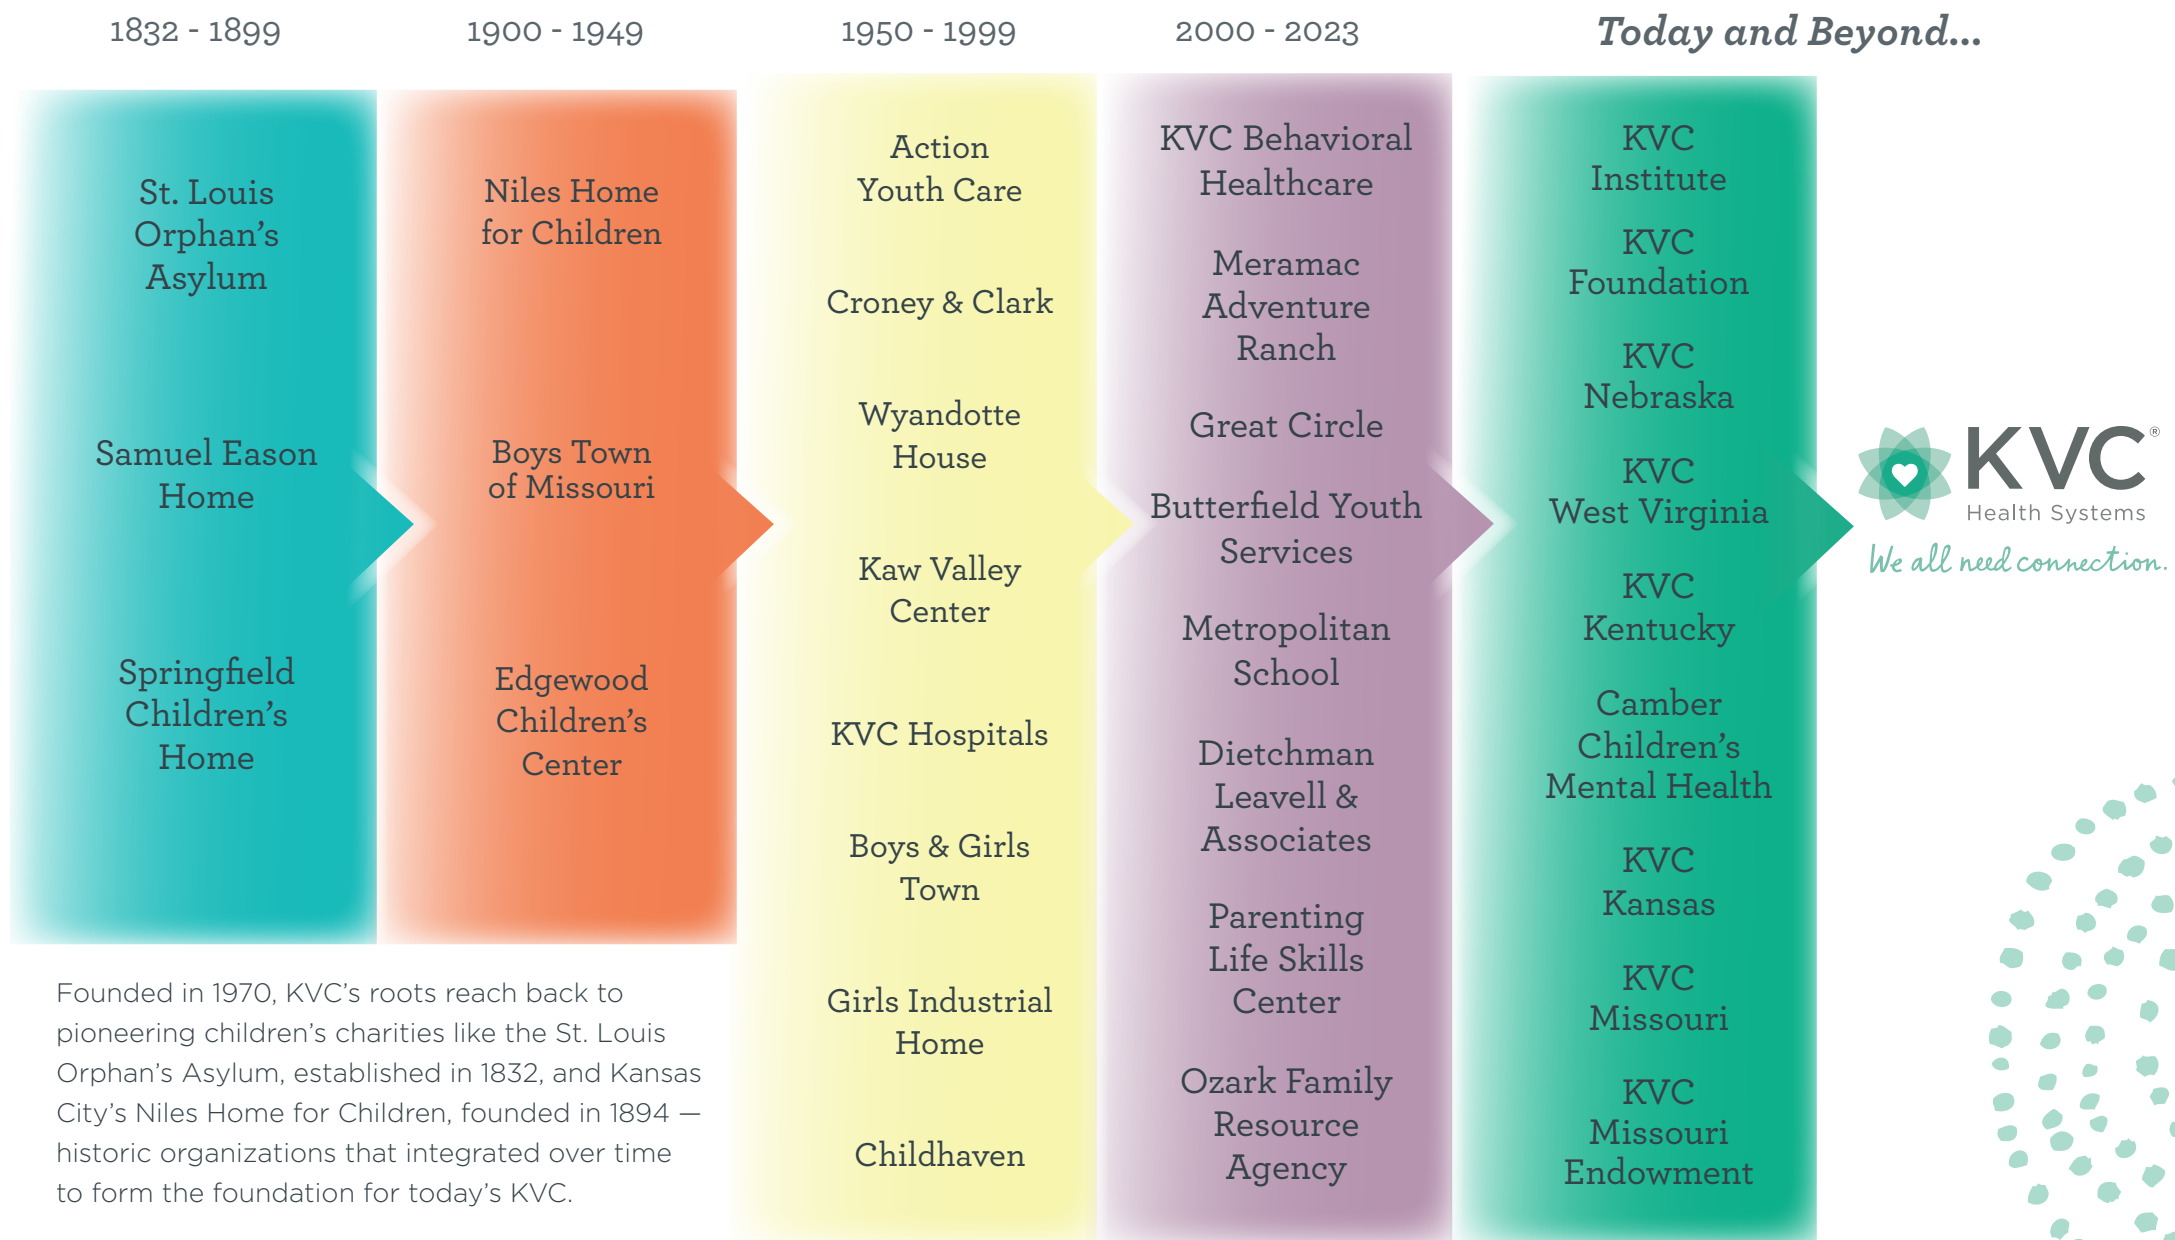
1832 - 1899

St. Louis Orphan's Asylum

Samuel Eason Home

Springfield Children's Home

1900 - 1949

Niles Home for Children

Boys Town of Missouri

Edgewood Children's Center

1950 - 1999

Action Youth Care

Croney & Clark

Wyandotte House

Kaw Valley Center

KVC Hospitals

Boys & Girls Town

Girls Industrial Home

Childhaven

2000 - 2023

KVC Behavioral Healthcare

Meramac Adventure Ranch

Great Circle

Butterfield Youth Services

Metropolitan School

Dietchman Leavell & Associates

Parenting Life Skills Center

Ozark Family Resource Agency

Today and Beyond...

KVC Institute

KVC Foundation

KVC Nebraska

KVC West Virginia

KVC Kentucky

Camber Children's Mental Health

KVC Kansas

KVC Missouri

KVC Missouri Endowment

KVC®
Health Systems
We all need connection.

Founded in 1970, KVC's roots reach back to pioneering children's charities like the St. Louis Orphan's Asylum, established in 1832, and Kansas City's Niles Home for Children, founded in 1894 — historic organizations that integrated over time to form the foundation for today's KVC.